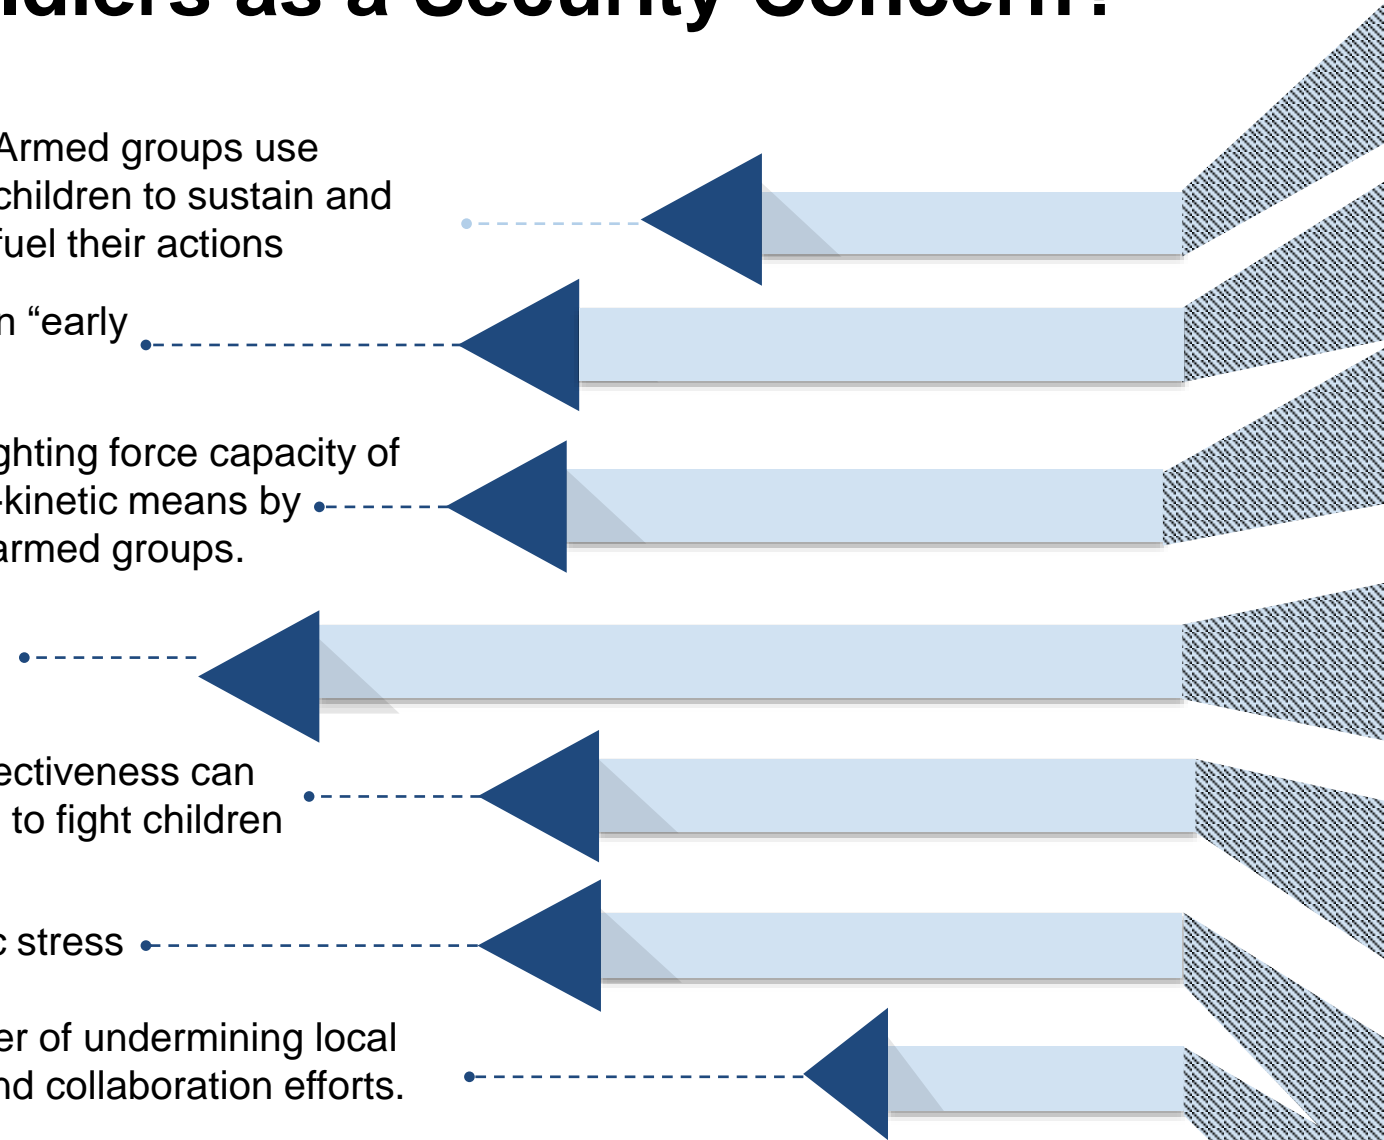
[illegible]diers as a Security Concern?

Armed groups use children to sustain and fuel their actions

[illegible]n “early

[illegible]ghting force capacity of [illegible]-kinetic means by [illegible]armed groups.

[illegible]ectiveness can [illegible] to fight children

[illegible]c stress

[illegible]er of undermining local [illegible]nd collaboration efforts.